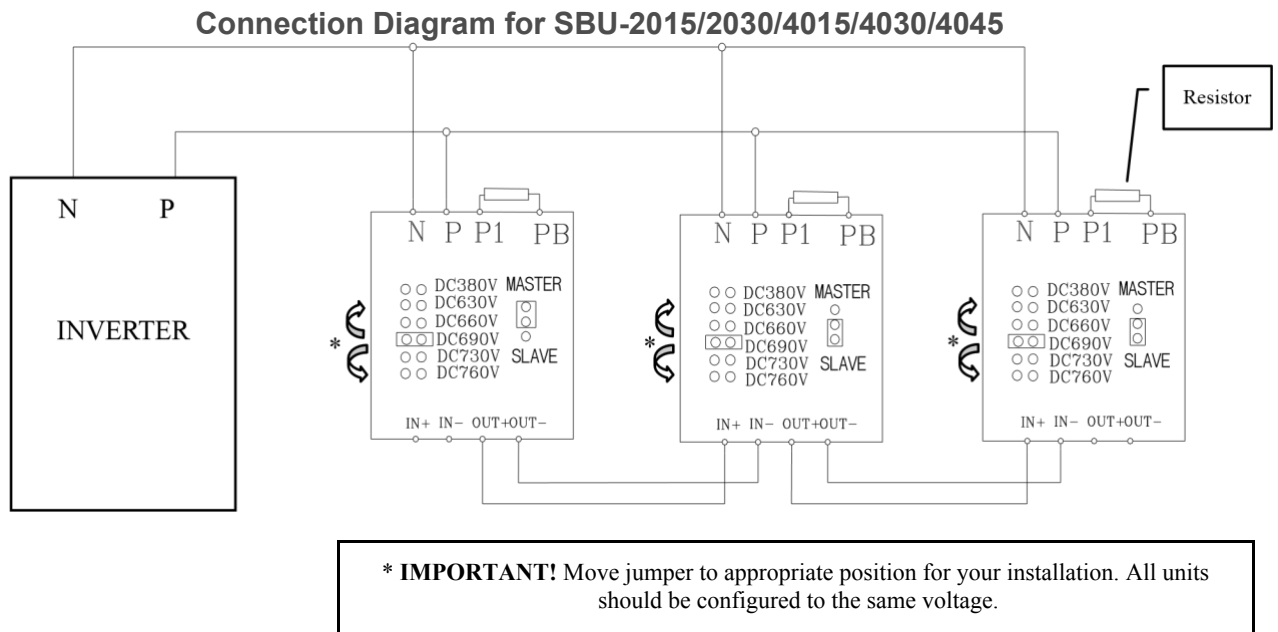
Connection Diagram for SBU-2015/2030/4015/4030/4045

Resistor

N P

INVERTER

N P P1 PB

DC380V
DC630V
DC660V
DC690V
DC730V
DC760V

MASTER

SLAVE

*

IN+ IN− OUT+OUT−

N P P1 PB

DC380V
DC630V
DC660V
DC690V
DC730V
DC760V

MASTER

SLAVE

*

IN+ IN− OUT+OUT−

N P P1 PB

DC380V
DC630V
DC660V
DC690V
DC730V
DC760V

MASTER

SLAVE

*

IN+ IN− OUT+OUT−

* **IMPORTANT!** Move jumper to appropriate position for your installation. All units should be configured to the same voltage.